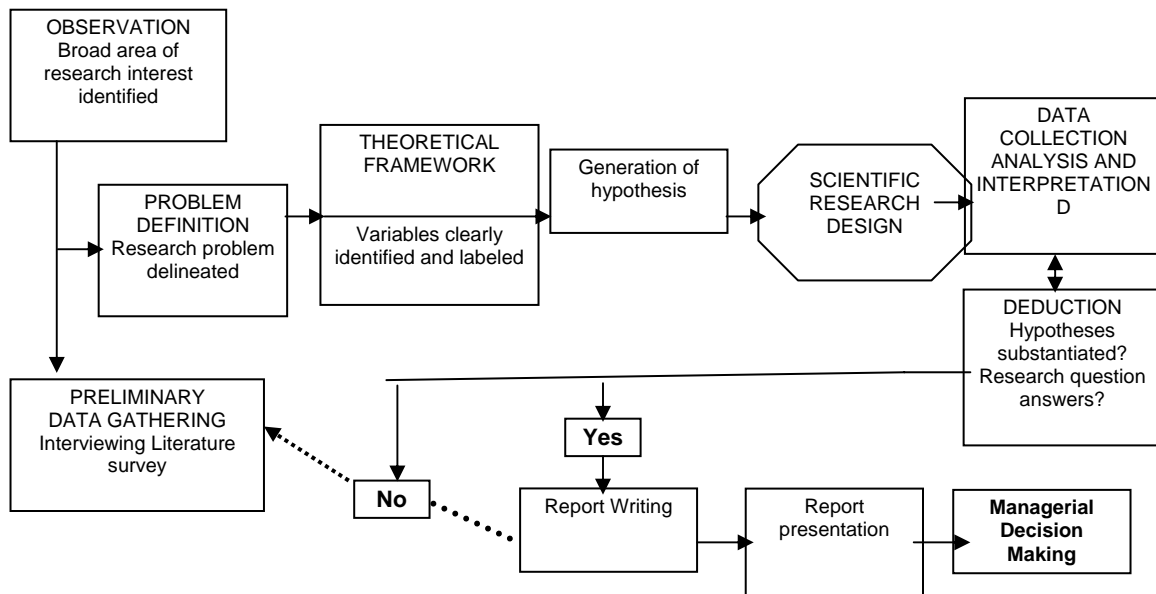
OBSERVATION
Broad area of research interest identified

PROBLEM DEFINITION
Research problem delineated

THEORETICAL FRAMEWORK

Variables clearly identified and labeled

Generation of hypothesis

SCIENTIFIC RESEARCH DESIGN

DATA COLLECTION ANALYSIS AND INTERPRETATION D

DEDUCTION
Hypotheses substantiated? Research question answers?

PRELIMINARY DATA GATHERING
Interviewing Literature survey

Yes

No

Report Writing

Report presentation

Managerial Decision Making